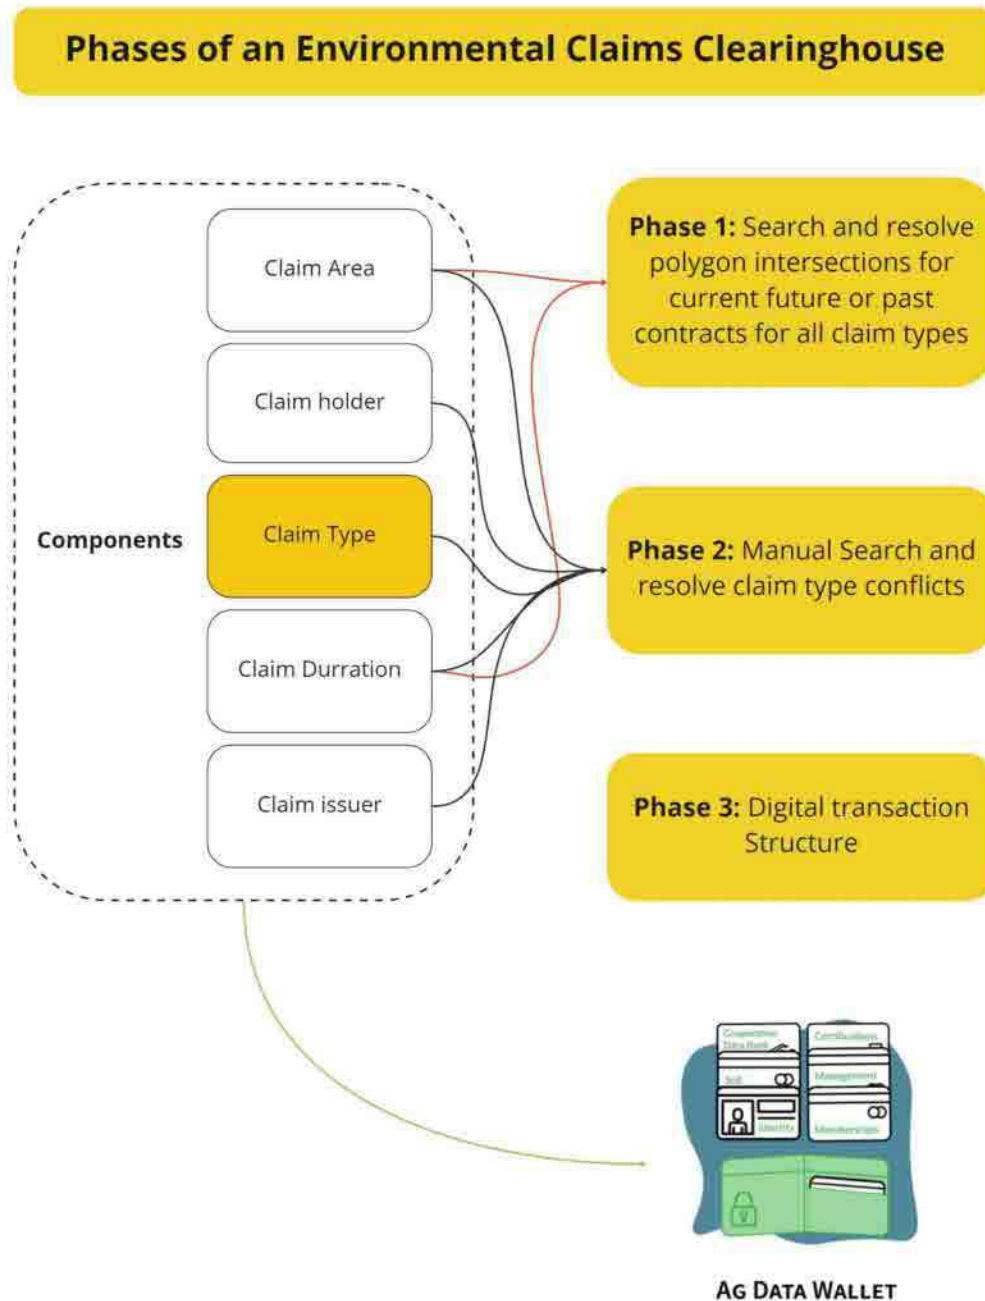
Phases of an Environmental Claims Clearinghouse

Components

Claim Area

Claim holder

Claim Type

Claim Durration

Claim issuer

**Phase 1:** Search and resolve polygon intersections for current future or past contracts for all claim types

**Phase 2:** Manual Search and resolve claim type conflicts

**Phase 3:** Digital transaction Structure

Cooperative Data Bank

Certification

Soil

Management

Identity

Membership

AG DATA WALLET